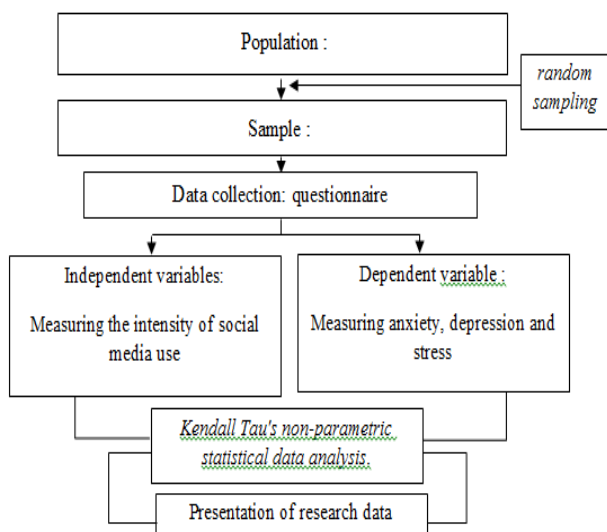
Population :

random sampling

Sample :

Data collection: questionnaire

Independent variables:

Measuring the intensity of social media use

Dependent variable :

Measuring anxiety, depression and stress

Kendall Tau's non-parametric statistical data analysis.

Presentation of research data